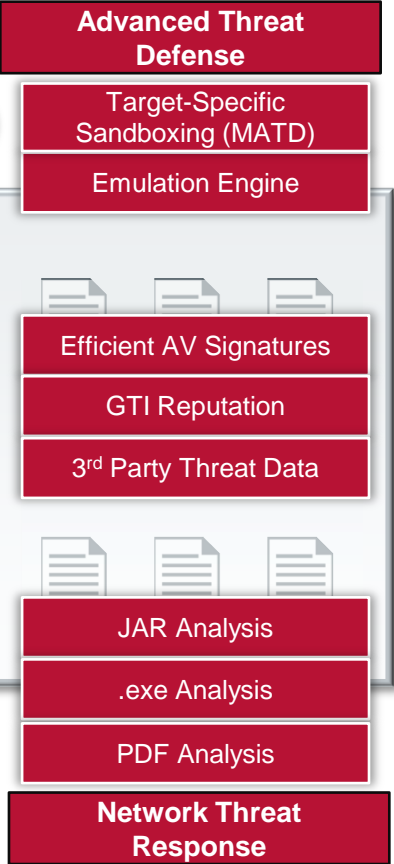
Advanced Threat Defense

Target-Specific Sandboxing (MATD)

Emulation Engine

Efficient AV Signatures

GTI Reputation

3$^{rd}$ Party Threat Data

JAR Analysis

.exe Analysis

PDF Analysis

Network Threat Response